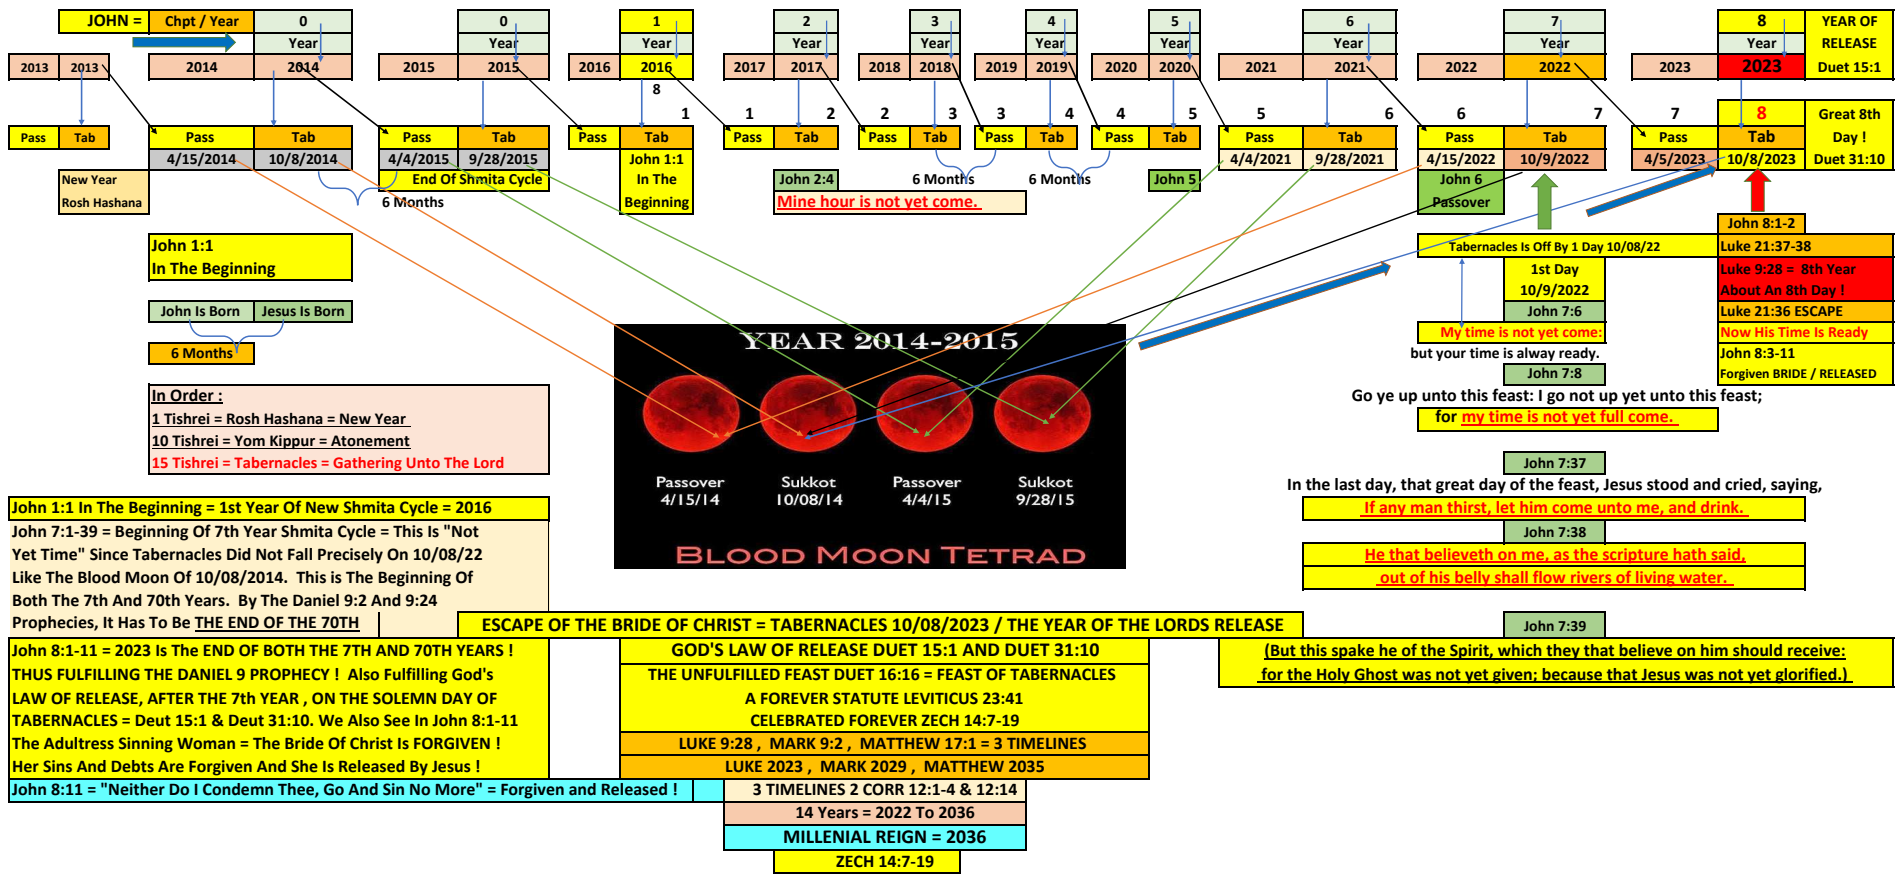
JOHN = | Chpt / Year | 0 Year | 0 Year | 1 Year | 2 Year | 3 Year | 4 Year | 5 Year | 6 Year | 7 Year | 8 Year | YEAR OF RELEASE Duet 15:1

2013 2013 | 2014 2014 | 2015 2015 | 2016 2016 | 2017 2017 | 2018 2018 | 2019 2019 | 2020 2020 | 2021 2021 | 2022 2022 | 2023 2023

8

1 1 2 2 3 3 4 4 5 5 6 6 7 7 8

Pass Tab | Pass Tab | Pass Tab | Pass Tab | Pass Tab | Pass Tab | Pass Tab | Pass Tab | Pass Tab | Pass Tab | Pass Tab

Great 8th Day ! Duet 31:10

4/15/2014 10/8/2014 4/4/2015 9/28/2015 4/4/2021 9/28/2021 4/15/2022 10/9/2022 4/5/2023 10/8/2023

New Year Rosh Hashana

End Of Shmita Cycle

6 Months

John 1:1 In The Beginning

John 2:4

6 Months

6 Months

John 5

John 6 Passover

Mine hour is not yet come.

John 8:1-2
Luke 21:37-38
Luke 9:28 = 8th Year About An 8th Day !
Luke 21:36 ESCAPE
Now His Time Is Ready
John 8:3-11
Forgiven BRIDE / RELEASED

Tabernacles Is Off By 1 Day 10/08/22

1st Day 10/9/2022

John 7:6

My time is not yet come:
but your time is alway ready.

John 7:8

Go ye up unto this feast: I go not up yet unto this feast;
for my time is not yet full come.

John 1:1
In The Beginning

John Is Born | Jesus Is Born

6 Months

In Order :
1 Tishrei = Rosh Hashana = New Year
10 Tishrei = Yom Kippur = Atonement
15 Tishrei = Tabernacles = Gathering Unto The Lord

YEAR 2014-2015

Passover 4/15/14
Sukkot 10/08/14
Passover 4/4/15
Sukkot 9/28/15

BLOOD MOON TETRAD

John 7:37
In the last day, that great day of the feast, Jesus stood and cried, saying,
If any man thirst, let him come unto me, and drink.
John 7:38
He that believeth on me, as the scripture hath said,
out of his belly shall flow rivers of living water.

John 1:1 In The Beginning = 1st Year Of New Shmita Cycle = 2016

John 7:1-39 = Beginning Of 7th Year Shmita Cycle = This Is "Not Yet Time" Since Tabernacles Did Not Fall Precisely On 10/08/22 Like The Blood Moon Of 10/08/2014. This is The Beginning Of Both The 7th And 70th Years. By The Daniel 9:2 And 9:24 Prophecies, It Has To Be THE END OF THE 70TH

ESCAPE OF THE BRIDE OF CHRIST = TABERNACLES 10/08/2023 / THE YEAR OF THE LORDS RELEASE

John 7:39

John 8:1-11 = 2023 Is The END OF BOTH THE 7TH AND 70TH YEARS ! THUS FULFILLING THE DANIEL 9 PROPHECY ! Also Fulfilling God's LAW OF RELEASE, AFTER THE 7th YEAR , ON THE SOLEMN DAY OF TABERNACLES = Deut 15:1 & Deut 31:10. We Also See In John 8:1-11 The Adultress Sinning Woman = The Bride Of Christ Is FORGIVEN ! Her Sins And Debts Are Forgiven And She Is Released By Jesus !

GOD'S LAW OF RELEASE DUET 15:1 AND DUET 31:10
THE UNFULFILLED FEAST DUET 16:16 = FEAST OF TABERNACLES
A FOREVER STATUTE LEVITICUS 23:41
CELEBRATED FOREVER ZECH 14:7-19
LUKE 9:28 , MARK 9:2 , MATTHEW 17:1 = 3 TIMELINES
LUKE 2023 , MARK 2029 , MATTHEW 2035

(But this spake he of the Spirit, which they that believe on him should receive:
for the Holy Ghost was not yet given; because that Jesus was not yet glorified.)

John 8:11 = "Neither Do I Condemn Thee, Go And Sin No More" = Forgiven and Released !

3 TIMELINES 2 CORR 12:1-4 & 12:14
14 Years = 2022 To 2036
MILLENIAL REIGN = 2036
ZECH 14:7-19